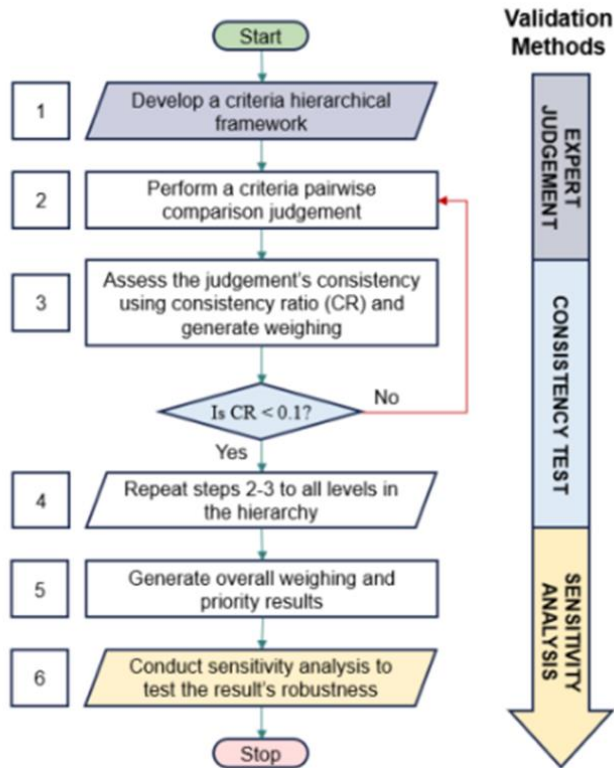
Start

Validation Methods

1

Develop a criteria hierarchical framework

2

Perform a criteria pairwise comparison judgement

3

Assess the judgement's consistency using consistency ratio (CR) and generate weighing

Is CR < 0.1?

No

Yes

4

Repeat steps 2-3 to all levels in the hierarchy

5

Generate overall weighing and priority results

6

Conduct sensitivity analysis to test the result's robustness

Stop

EXPERT JUDGEMENT

CONSISTENCY TEST

SENSITIVITY ANALYSIS